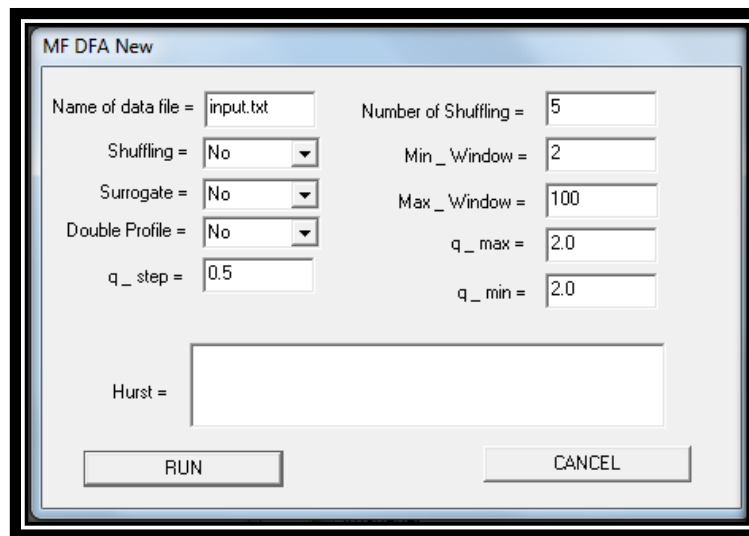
MF DFA New

Name of data file = input.txt

Shuffling = No

Surrogate = No

Double Profile = No

q _ step = 0.5

Number of Shuffling = 5

Min _ Window = 2

Max _ Window = 100

q _ max = 2.0

q _ min = 2.0

Hurst =

RUN

CANCEL